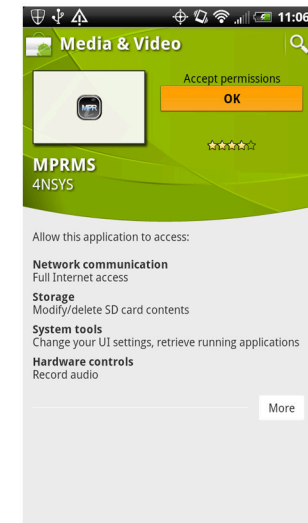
11:06

Media & Video

MPR

Accept permissions

OK

MPRMS
4NSYS

Allow this application to access:

Network communication
Full Internet access

Storage
Modify/delete SD card contents

System tools
Change your UI settings, retrieve running applications

Hardware controls
Record audio

More